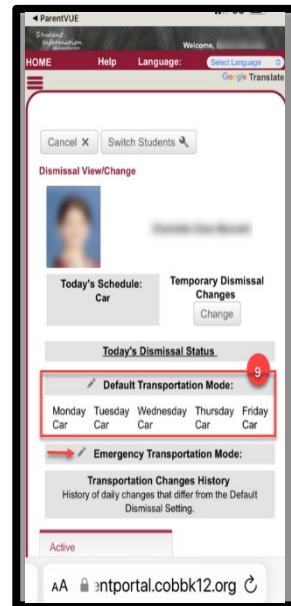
◂ ParentVUE

Student Information

Welcome,

HOME Help Language: Select Language

Google Translate

Cancel ✕ Switch Students

Dismissal View/Change

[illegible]

Today's Schedule: Car

Temporary Dismissal Changes

Change

Today's Dismissal Status

9

Default Transportation Mode:

| Monday | Tuesday | Wednesday | Thursday | Friday |
|---|---|---|---|---|
| Car | Car | Car | Car | Car |

Emergency Transportation Mode:

Transportation Changes History

History of daily changes that differ from the Default Dismissal Setting.

Active

AA entportal.cobbk12.org